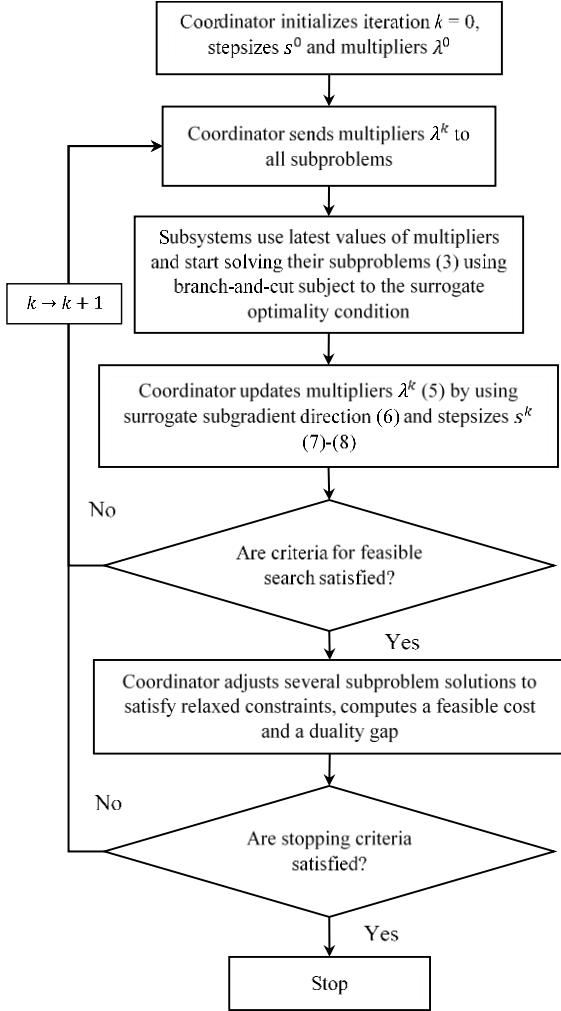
Coordinator initializes iteration $k = 0$, stepsizes $s^0$ and multipliers $\lambda^0$

Coordinator sends multipliers $\lambda^k$ to all subproblems

Subsystems use latest values of multipliers and start solving their subproblems (3) using branch-and-cut subject to the surrogate optimality condition

$k \rightarrow k+1$

Coordinator updates multipliers $\lambda^k$ (5) by using surrogate subgradient direction (6) and stepsizes $s^k$ (7)-(8)

No

Are criteria for feasible search satisfied?

Yes

Coordinator adjusts several subproblem solutions to satisfy relaxed constraints, computes a feasible cost and a duality gap

No

Are stopping criteria satisfied?

Yes

Stop